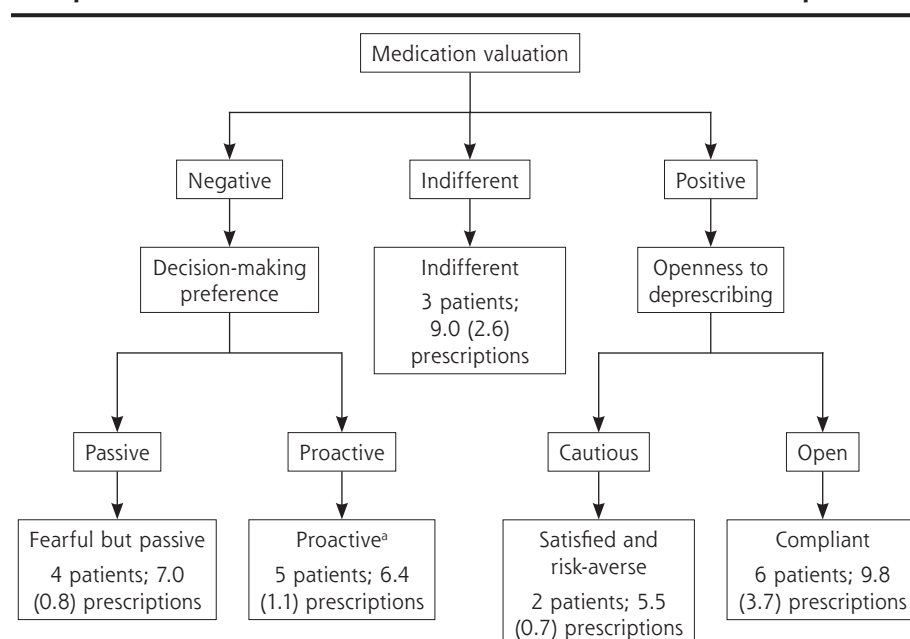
Medication valuation

Negative

Indifferent

Positive

Decision-making preference

Indifferent
3 patients; 9.0 (2.6) prescriptions

Openness to deprescribing

Passive

Proactive

Cautious

Open

Fearful but passive
4 patients; 7.0 (0.8) prescriptions

Proactive$^{a}$
5 patients; 6.4 (1.1) prescriptions

Satisfied and risk-averse
2 patients; 5.5 (0.7) prescriptions

Compliant
6 patients; 9.8 (3.7) prescriptions